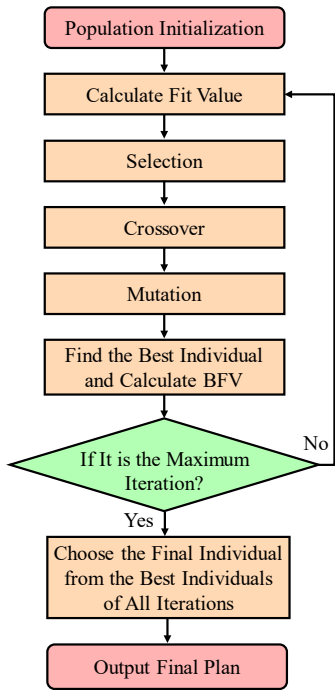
Population Initialization

Calculate Fit Value

Selection

Crossover

Mutation

Find the Best Individual and Calculate BFV

If It is the Maximum Iteration?

No

Yes

Choose the Final Individual from the Best Individuals of All Iterations

Output Final Plan